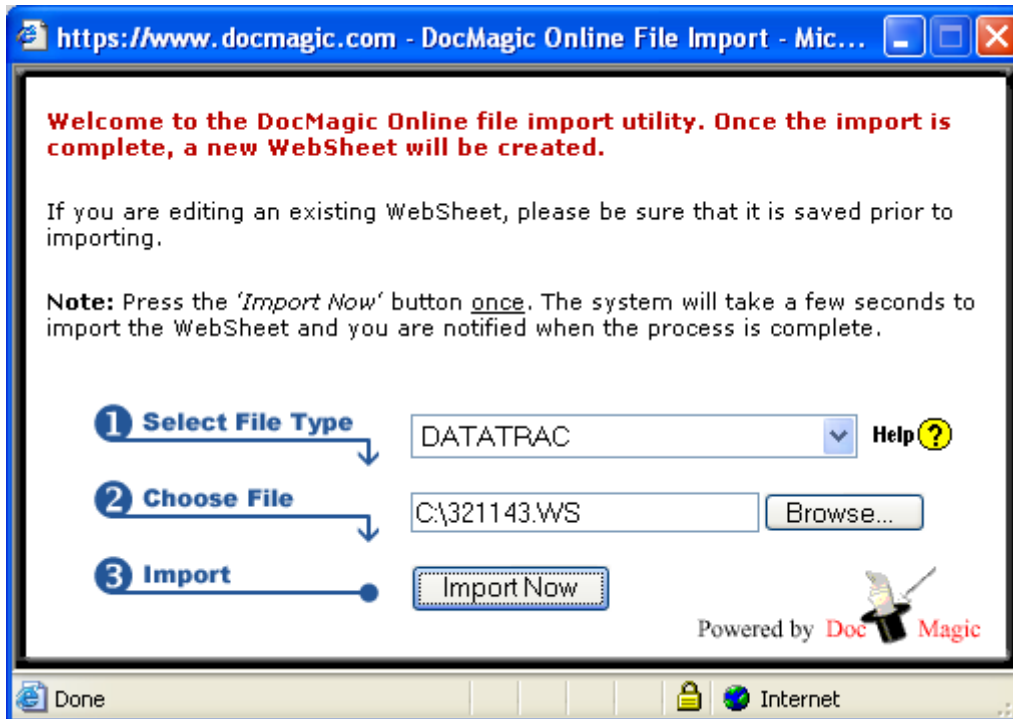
https://www.docmagic.com - DocMagic Online File Import - Mic...

Welcome to the DocMagic Online file import utility. Once the import is complete, a new WebSheet will be created.

If you are editing an existing WebSheet, please be sure that it is saved prior to importing.

Note: Press the 'Import Now' button once. The system will take a few seconds to import the WebSheet and you are notified when the process is complete.

1 Select File Type

DATATRAC

Help ?

2 Choose File

C:\321143.WS

Browse...

3 Import

Import Now

Powered by Doc Magic

Done

Internet